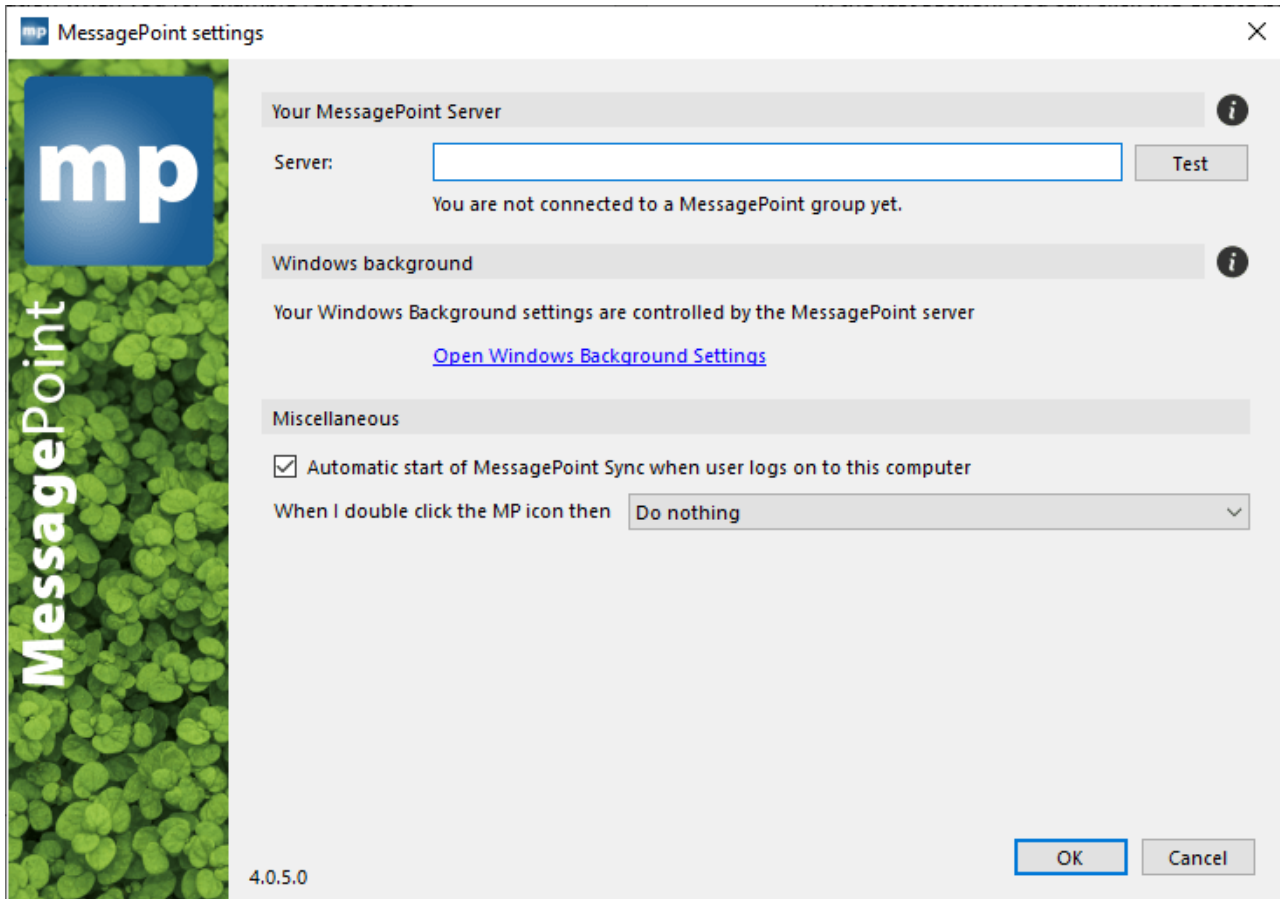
mp MessagePoint settings

mp

MessagePoint

Your MessagePoint Server

Server:

Test

You are not connected to a MessagePoint group yet.

Windows background

Your Windows Background settings are controlled by the MessagePoint server

Open Windows Background Settings

Miscellaneous

Automatic start of MessagePoint Sync when user logs on to this computer

When I double click the MP icon then

Do nothing

4.0.5.0

OK

Cancel